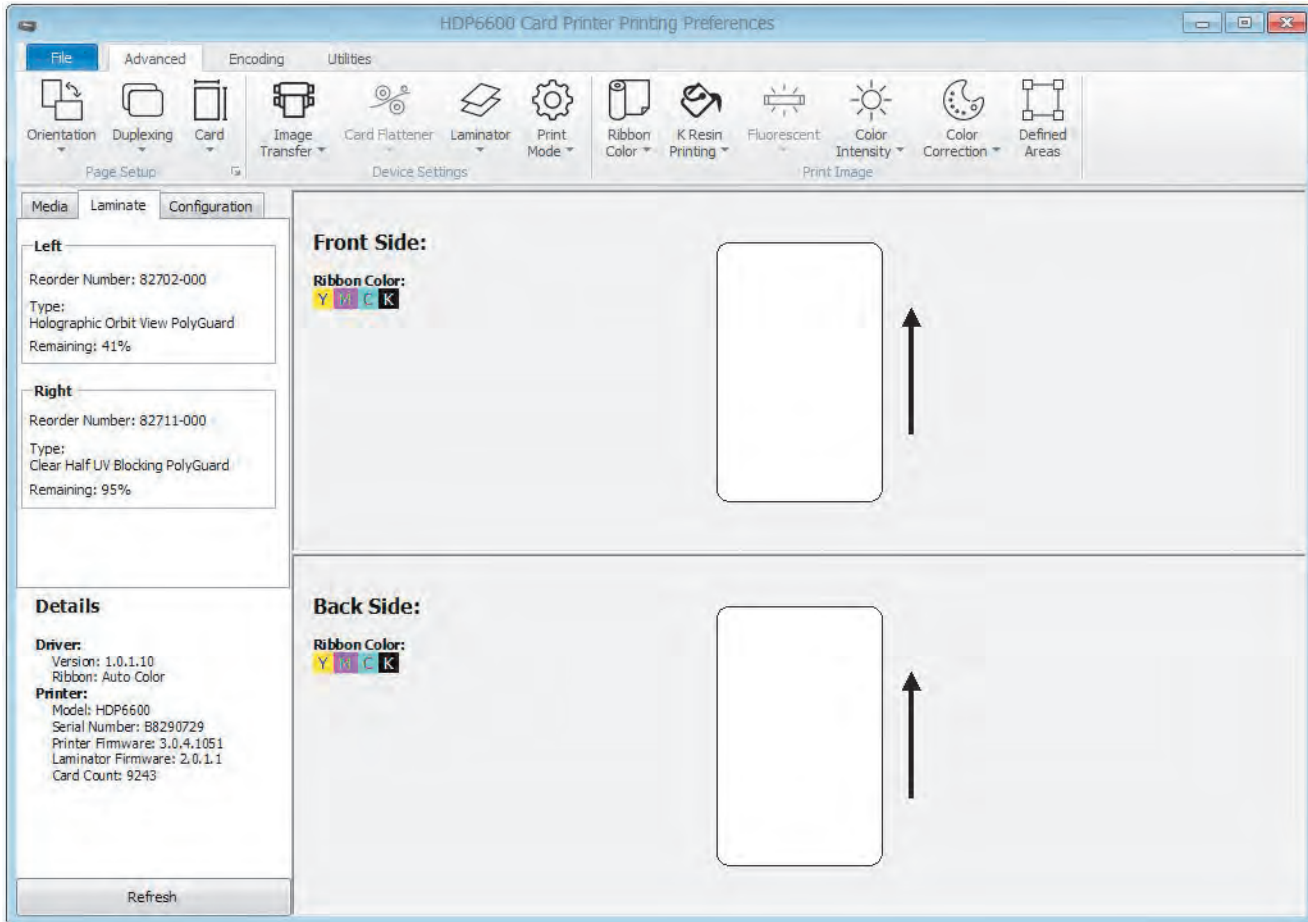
HDP6600 Card Printer Printing Preferences

File | Advanced | Encoding | Utilities

Orientation | Duplexing | Card
Page Setup

Image Transfer | Card Flattener | Laminator | Print Mode
Device Settings

Ribbon Color | K Resin Printing | Fluorescent | Color Intensity | Color Correction | Defined Areas
Print Image

Media | Laminate | Configuration

Left
Reorder Number: 82702-000
Type:
Holographic Orbit View PolyGuard
Remaining: 41%

Right
Reorder Number: 82711-000
Type:
Clear Half UV Blocking PolyGuard
Remaining: 95%

Details

Driver:
Version: 1.0.1.10
Ribbon: Auto Color
Printer:
Model: HDP6600
Serial Number: B8290729
Printer Firmware: 3.0.4.1051
Laminator Firmware: 2.0.1.1
Card Count: 9243

Refresh

Front Side:
Ribbon Color:
Y M C K

Back Side:
Ribbon Color:
Y M C K